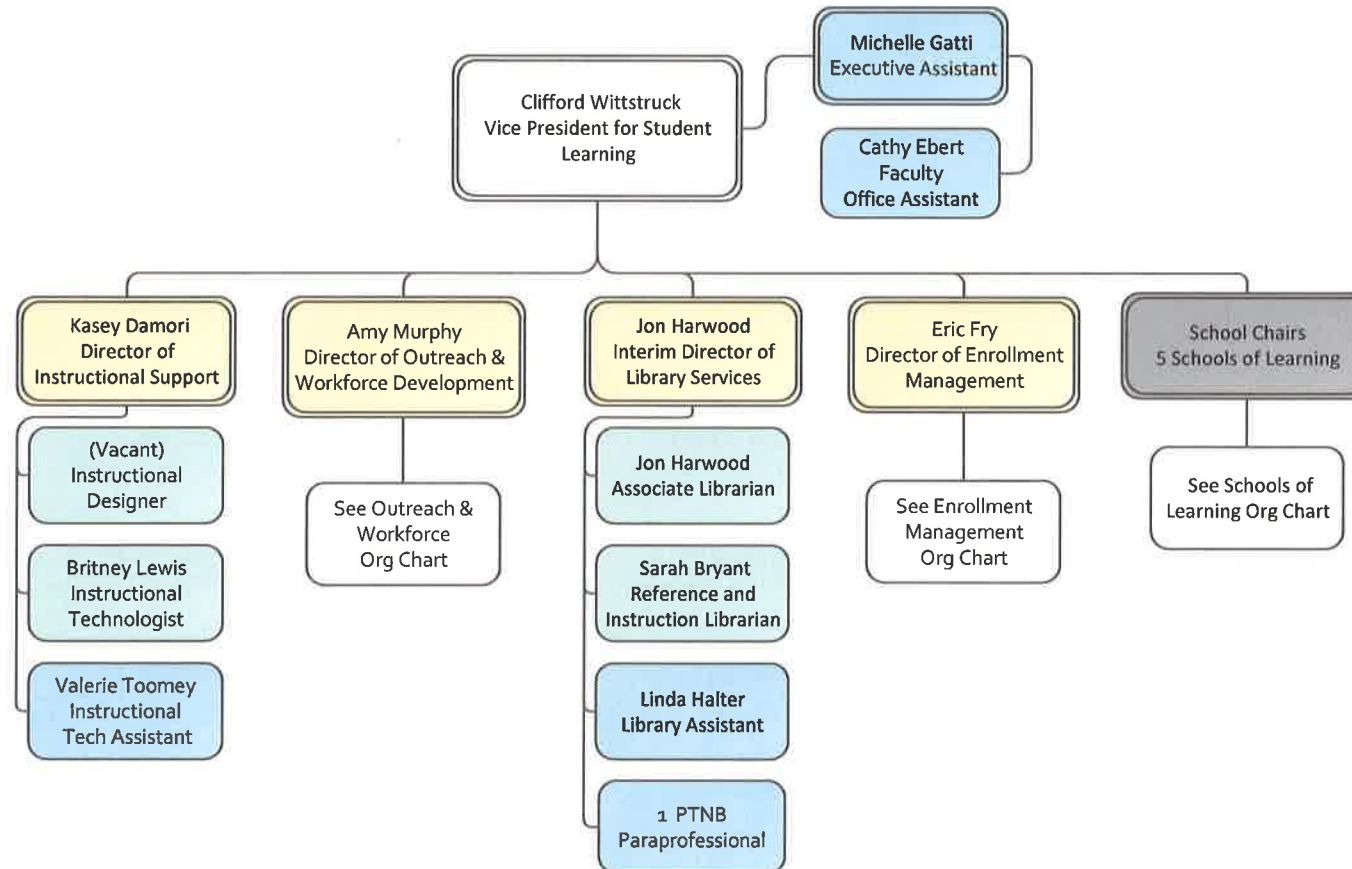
Clifford Wittstruck
Vice President for Student Learning

Michelle Gatti
Executive Assistant

Cathy Ebert
Faculty
Office Assistant

Kasey Damori
Director of
Instructional Support

(Vacant)
Instructional
Designer

Britney Lewis
Instructional
Technologist

Valerie Toomey
Instructional
Tech Assistant

Amy Murphy
Director of Outreach & Workforce Development

See Outreach & Workforce
Org Chart

Jon Harwood
Interim Director of
Library Services

Jon Harwood
Associate Librarian

Sarah Bryant
Reference and
Instruction Librarian

Linda Halter
Library Assistant

1 PTNB
Paraprofessional

Eric Fry
Director of Enrollment
Management

See Enrollment
Management
Org Chart

School Chairs
5 Schools of Learning

See Schools of
Learning Org Chart